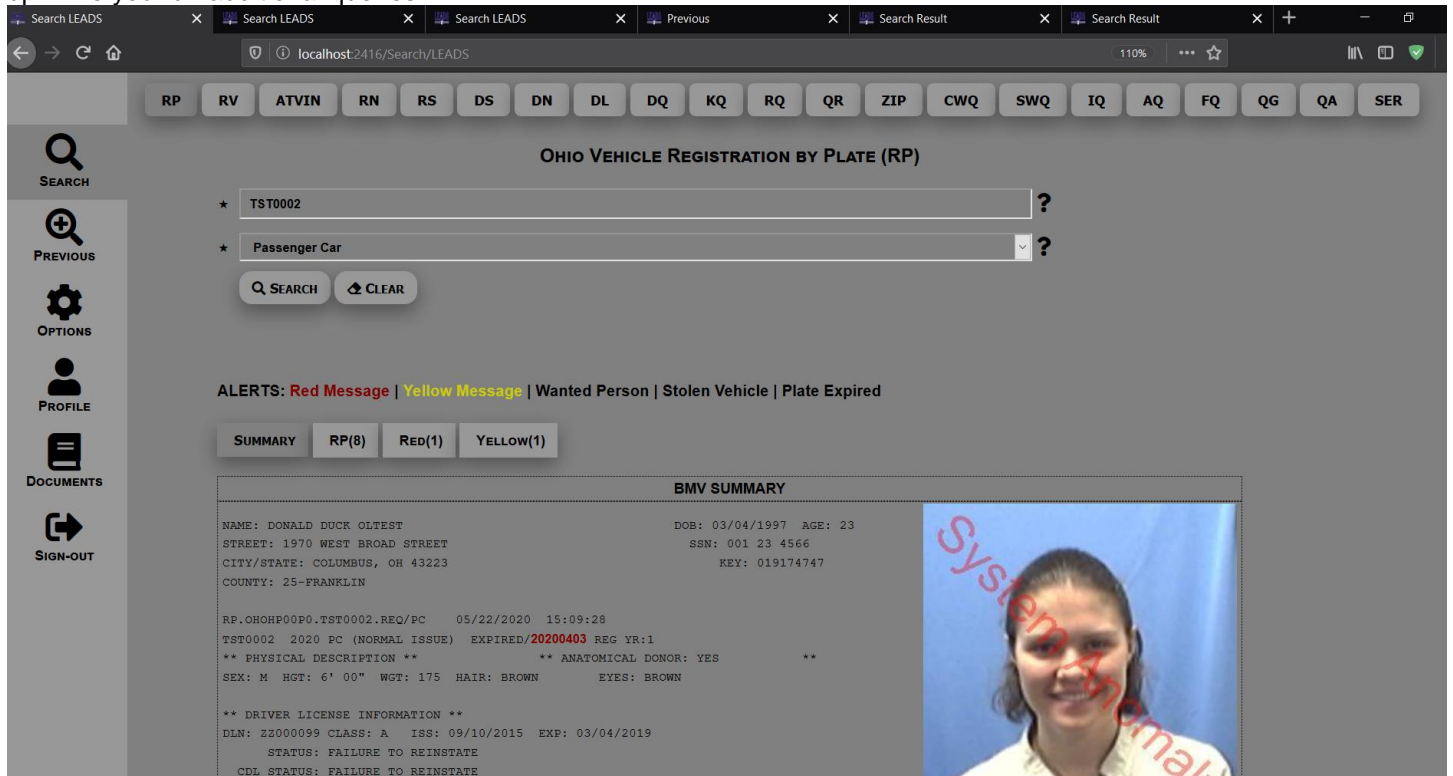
Search LEADS
Search LEADS
Search LEADS
Previous
Search Result
Search Result

localhost:2416/Search/LEADS
110%

RP RV ATVIN RN RS DS DN DL DQ KQ RQ QR ZIP CWQ SWQ IQ AQ FQ QG QA SER

SEARCH
PREVIOUS
OPTIONS
PROFILE
DOCUMENTS
SIGN-OUT

OHIO VEHICLE REGISTRATION BY PLATE (RP)

★ TST0002 ?

★ Passenger Car ?

SEARCH CLEAR

ALERTS: Red Message | Yellow Message | Wanted Person | Stolen Vehicle | Plate Expired

SUMMARY RP(8) RED(1) YELLOW(1)

BMV SUMMARY

NAME: DONALD DUCK OLTEST DOB: 03/04/1997 AGE: 23
STREET: 1970 WEST BROAD STREET SSN: 001 23 4566
CITY/STATE: COLUMBUS, OH 43223 KEY: 019174747
COUNTY: 25-FRANKLIN

RP.OHOHP00P0.TST0002.REQ/PC 05/22/2020 15:09:28
TST0002 2020 PC (NORMAL ISSUE) EXPIRED/20200403 REG YR:1
** PHYSICAL DESCRIPTION ** ** ANATOMICAL DONOR: YES **
SEX: M HGT: 6' 00" WGT: 175 HAIR: BROWN EYES: BROWN

** DRIVER LICENSE INFORMATION **
DLN: ZZ000099 CLASS: A ISS: 09/10/2015 EXP: 03/04/2019
STATUS: FAILURE TO REINSTATE
CDL STATUS: FAILURE TO REINSTATE

System Anomaly